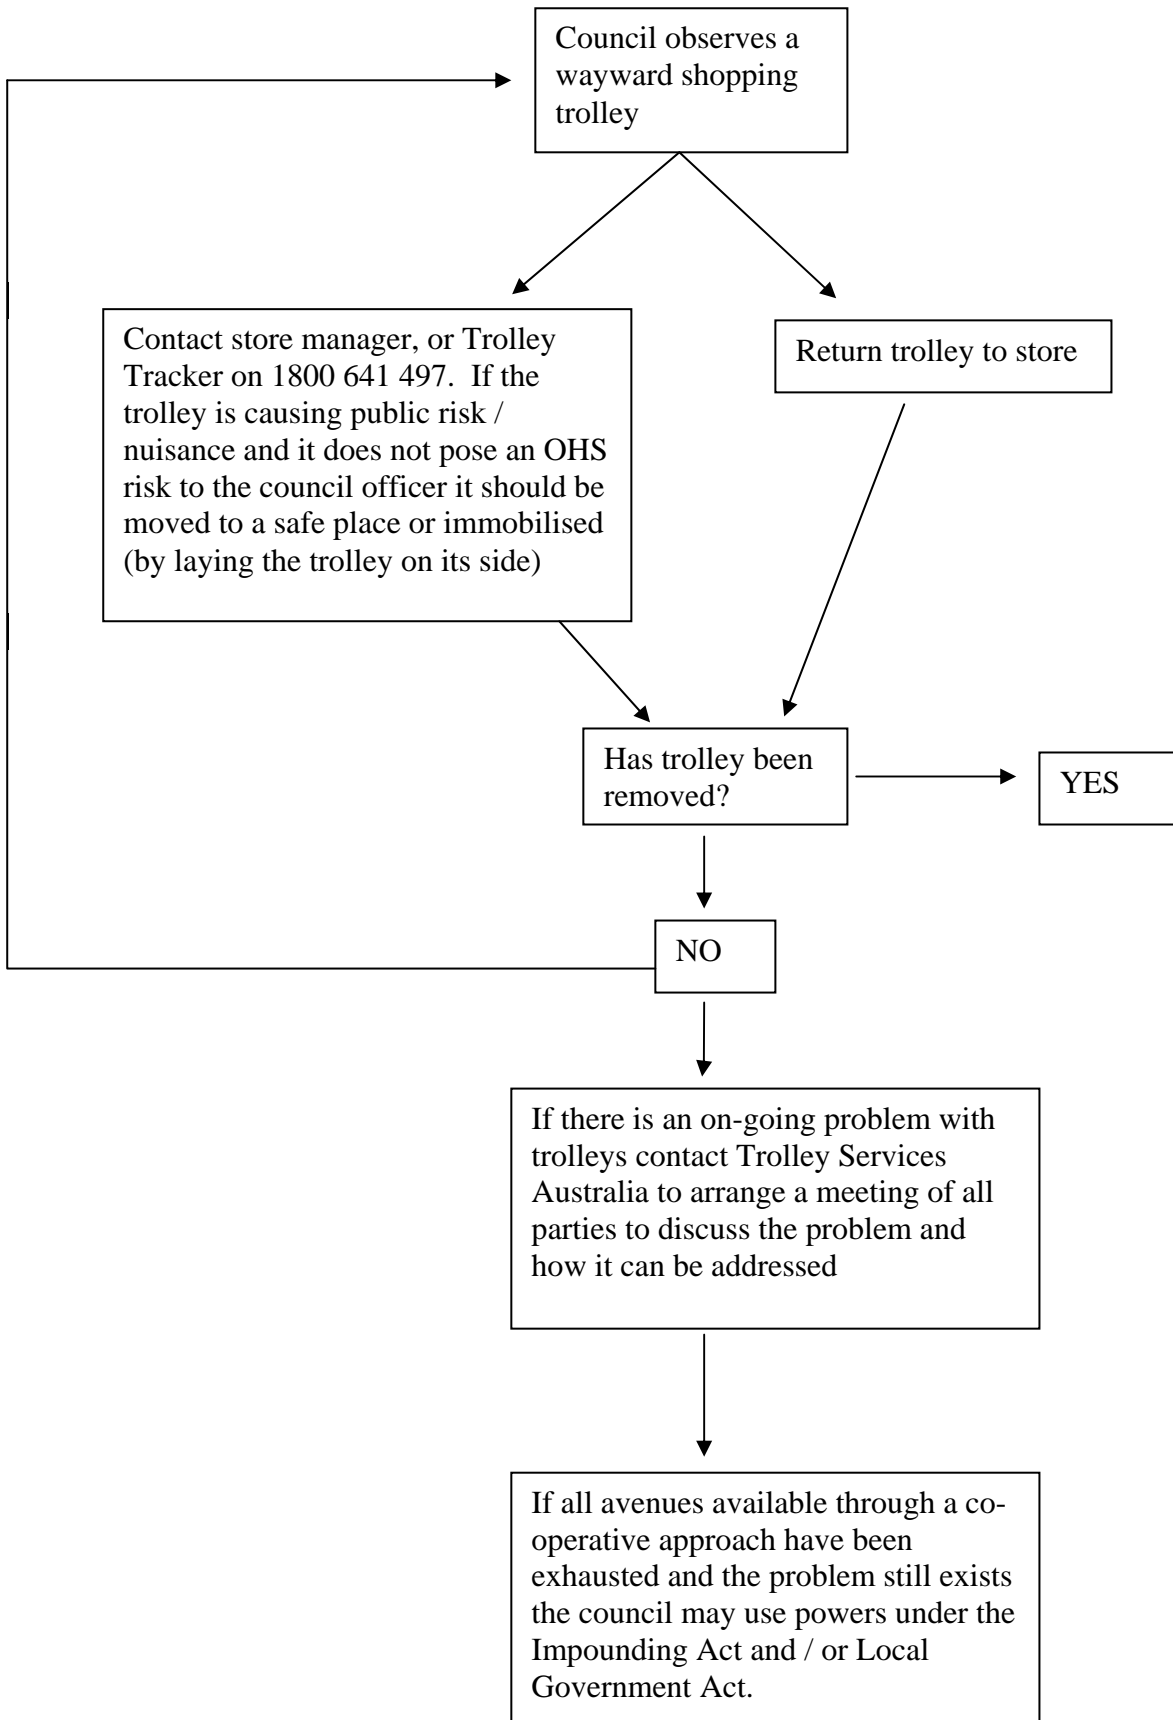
Council observes a wayward shopping trolley

Contact store manager, or Trolley Tracker on 1800 641 497. If the trolley is causing public risk / nuisance and it does not pose an OHS risk to the council officer it should be moved to a safe place or immobilised (by laying the trolley on its side)

Return trolley to store

Has trolley been removed?

YES

NO

If there is an on-going problem with trolleys contact Trolley Services Australia to arrange a meeting of all parties to discuss the problem and how it can be addressed

If all avenues available through a co-operative approach have been exhausted and the problem still exists the council may use powers under the Impounding Act and / or Local Government Act.